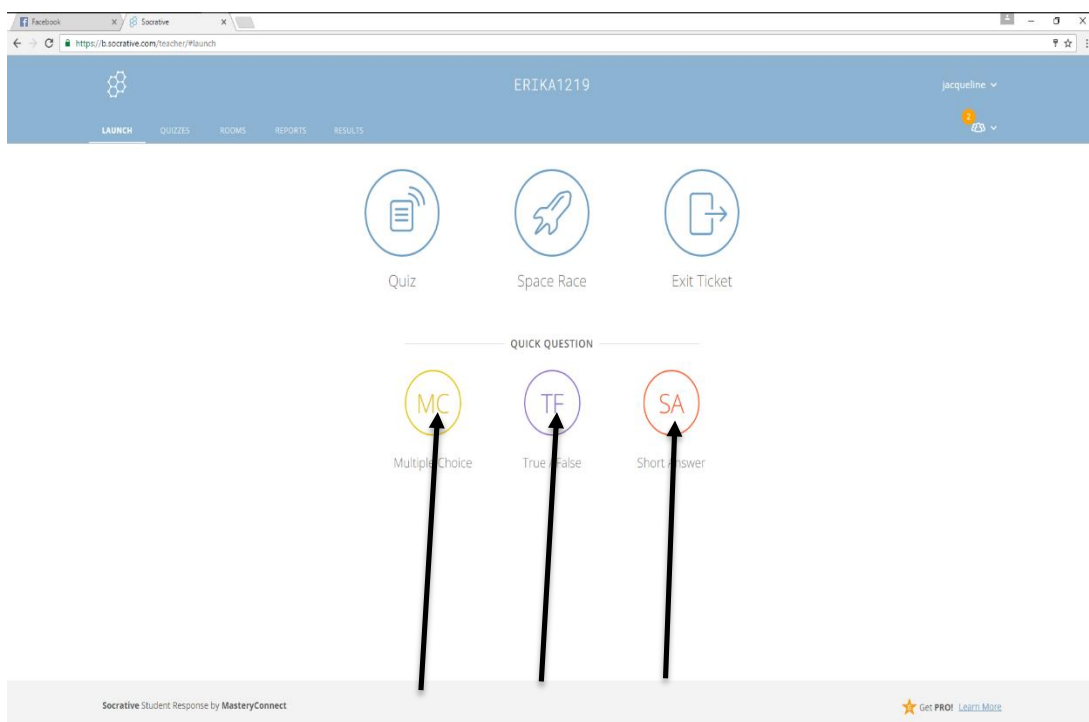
Facebook × Socrative ×

https://b.socrative.com/teacher/#launch

ERIKA1219

jacqueline

LAUNCH QUIZZES ROOMS REPORTS RESULTS

2

Quiz

Space Race

Exit Ticket

QUICK QUESTION

MC

Multiple Choice

TF

True / False

SA

Short Answer

Socrative Student Response by MasteryConnect

Get PRO! Learn More